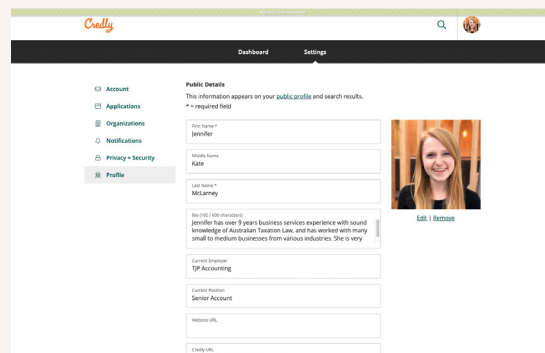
Credly

Dashboard Settings

Account
Applications
Organizations
Notifications
Privacy + Security
Profile

Public Details
This information appears on your public profile and search results.
* = required field

First Name *
Jennifer

Middle Name
Kate

Last Name *
McLarney

Bio (150 / 600 characters)
Jennifer has over 9 years business services experience with sound knowledge of Australian Taxation Law, and has worked with many small to medium businesses from various industries. She is very

Current Employer
TJP Accounting

Current Position
Senior Account

Website URL

Credly URL

Edit | Remove